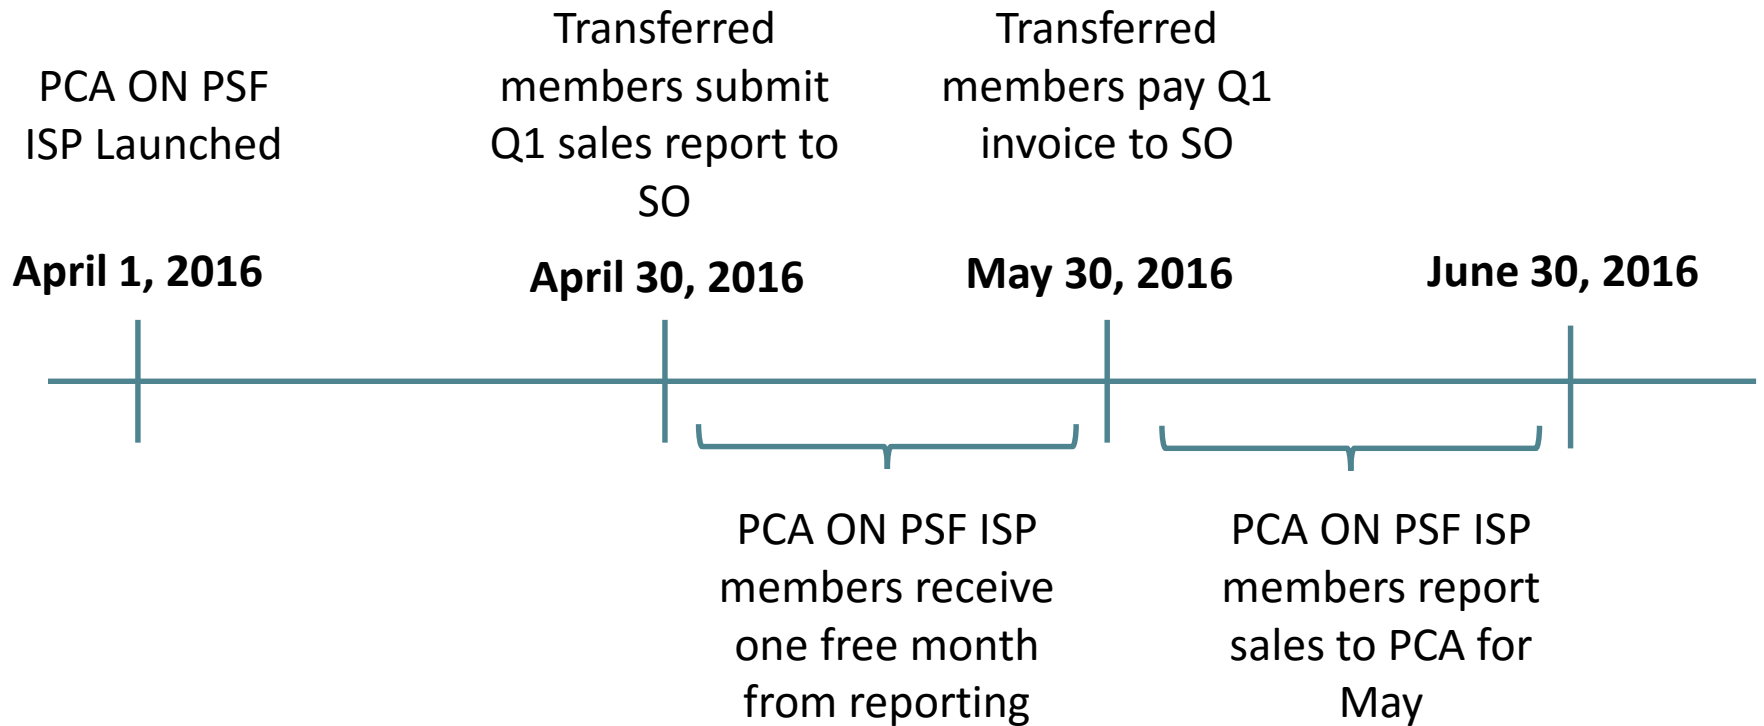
PCA ON PSF ISP Launched

Transferred members submit Q1 sales report to SO

Transferred members pay Q1 invoice to SO

April 1, 2016

April 30, 2016

May 30, 2016

June 30, 2016

PCA ON PSF ISP members receive one free month from reporting

PCA ON PSF ISP members report sales to PCA for May